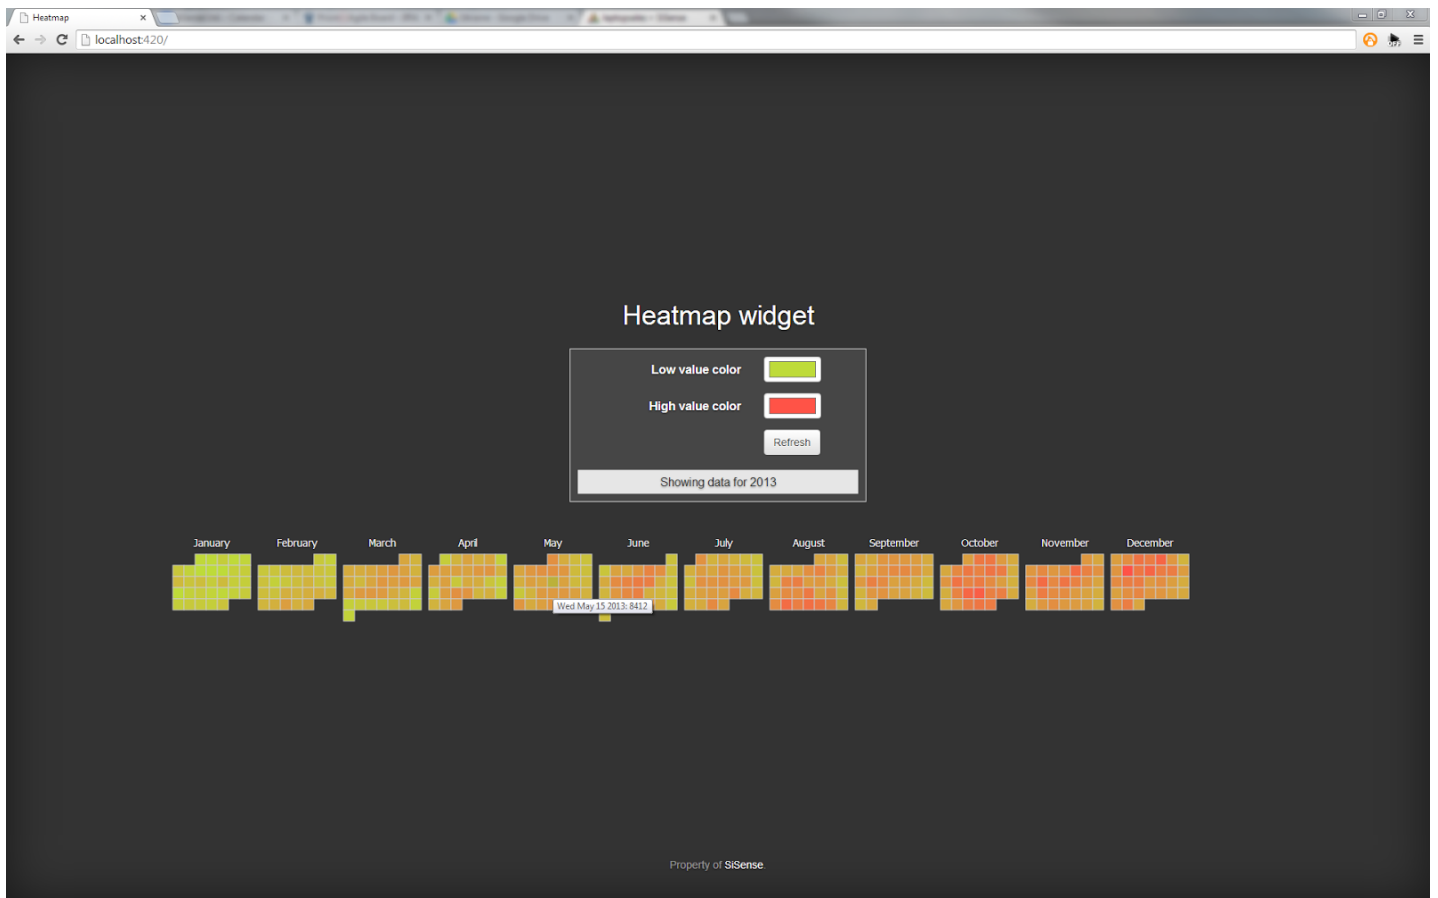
Heatmap

localhost:420/

Heatmap widget

Low value color

High value color

Refresh

Showing data for 2013

January February March April May June July August September October November December

Wed May 15 2013: 8412

Property of SiSense